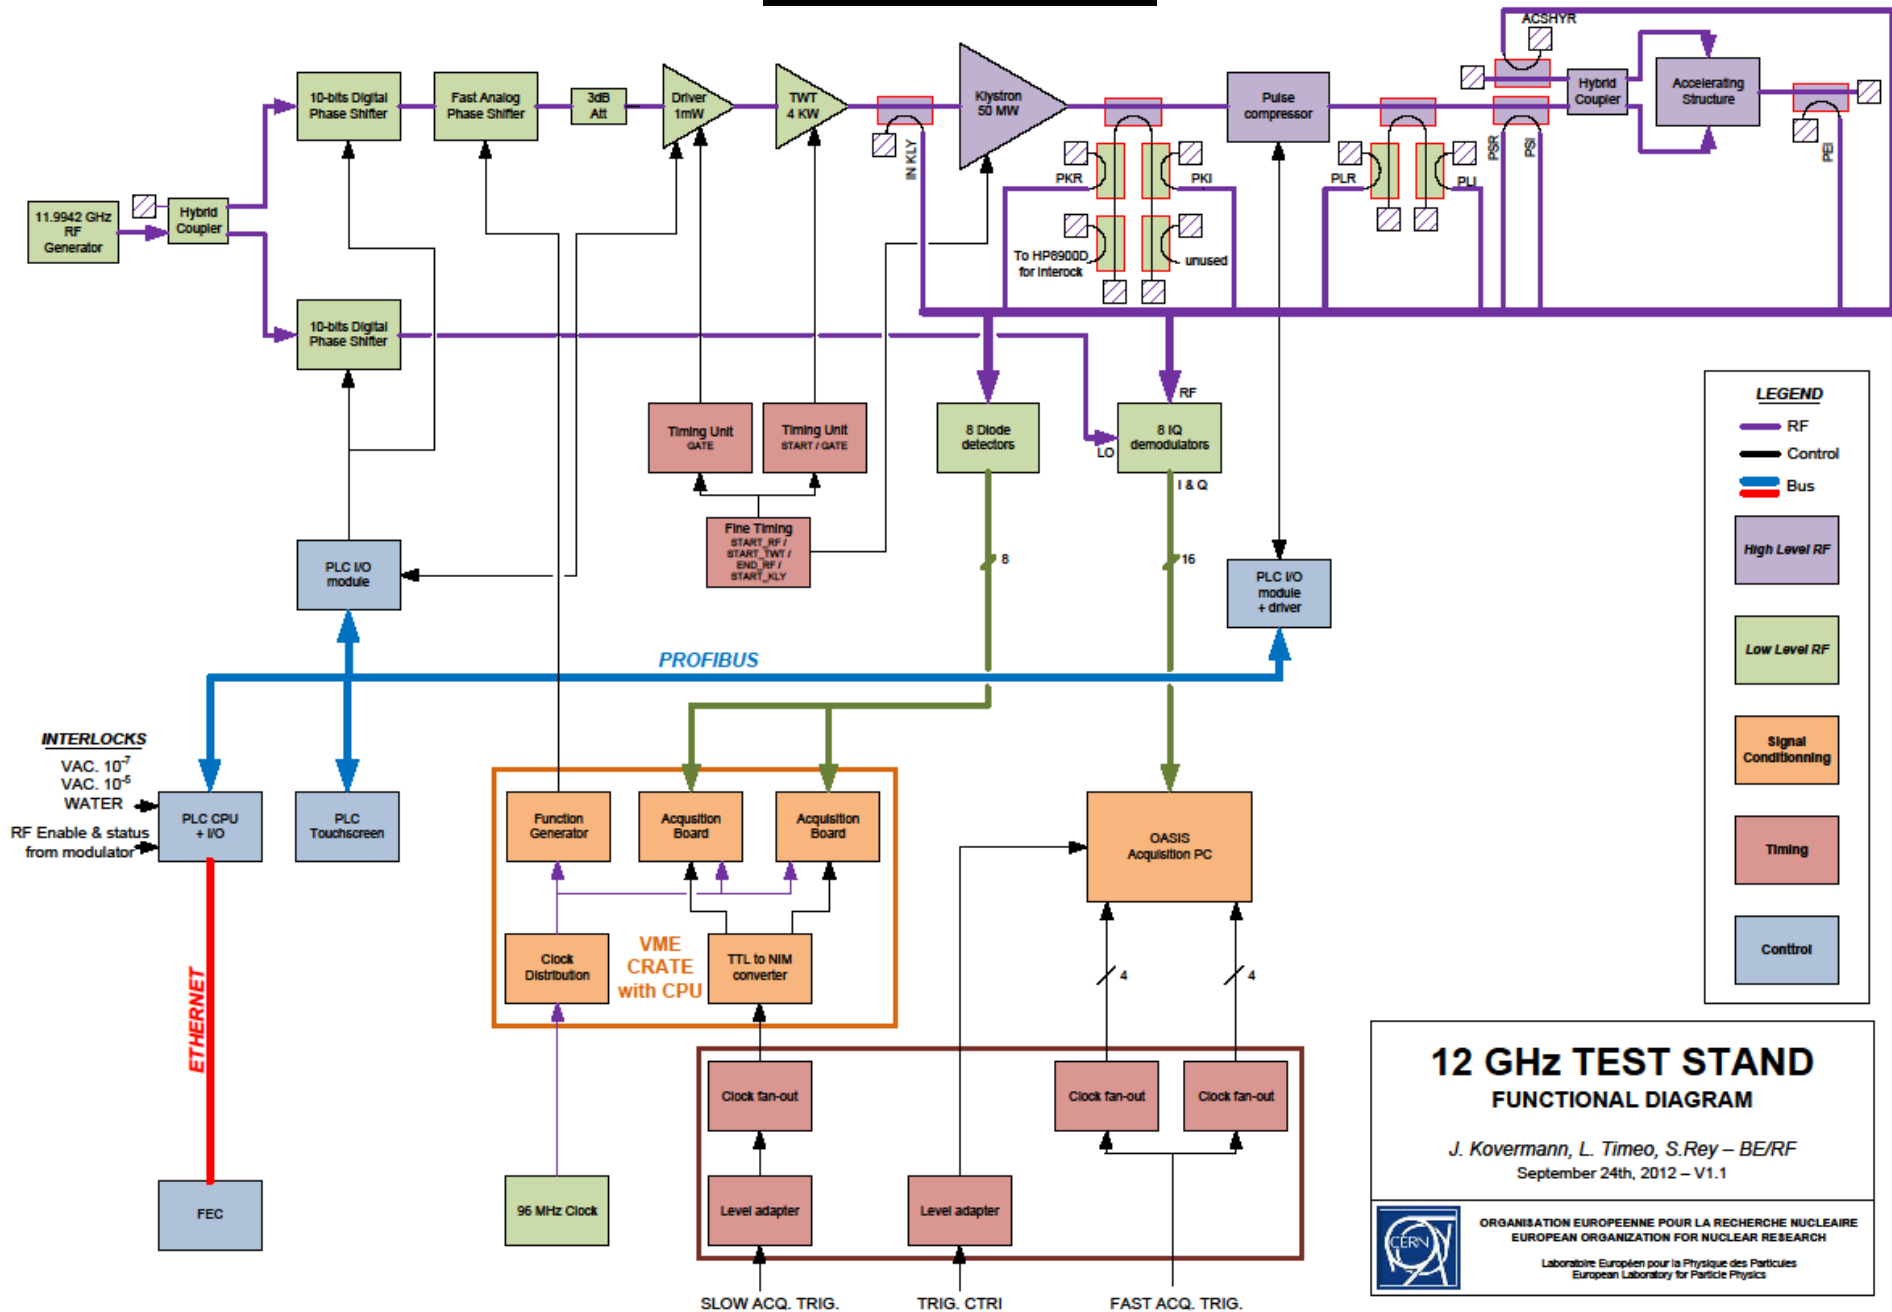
ACSHYR

11.9942 GHz RF Generator

Hybrid Coupler

10-bits Digital Phase Shifter

Fast Analog Phase Shifter

3dB Att

Driver 1mW

TWT 4 KW

Klystron 50 MW

Pulse compressor

Hybrid Coupler

Accelerating Structure

IN KLY

PKR

PKI

To HP8900D for interlock

unused

PLR

PLI

PSR

PSI

PEI

10-bits Digital Phase Shifter

Timing Unit GATE

Timing Unit START / GATE

Fine Timing START_RF / START_TWT / END_RF / START_KLY

8 Diode detectors

RF

8 IQ demodulators

LO

I & Q

8

16

PLC I/O module

PLC I/O module + driver

PROFIBUS

LEGEND

RF

Control

Bus

High Level RF

Low Level RF

Signal Conditionning

Timing

Control

INTERLOCKS

VAC. $10^{-7}$

VAC. $10^{-5}$

WATER

RF Enable & status from modulator

PLC CPU + I/O

PLC Touchscreen

Function Generator

Acqusition Board

Acqusition Board

OASIS Acquisition PC

Clock Distribution

VME CRATE with CPU

TTL to NIM converter

4

4

ETHERNET

Clock fan-out

Clock fan-out

Clock fan-out

FEC

96 MHz Clock

Level adapter

Level adapter

SLOW ACQ. TRIG.

TRIG. CTRI

FAST ACQ. TRIG.

12 GHz TEST STAND

FUNCTIONAL DIAGRAM

J. Kovermann, L. Timeo, S.Rey – BE/RF

September 24th, 2012 – V1.1

CERN

ORGANISATION EUROPEENNE POUR LA RECHERCHE NUCLEAIRE
EUROPEAN ORGANIZATION FOR NUCLEAR RESEARCH

Laboratoire Européen pour la Physique des Particules
European Laboratory for Particle Physics